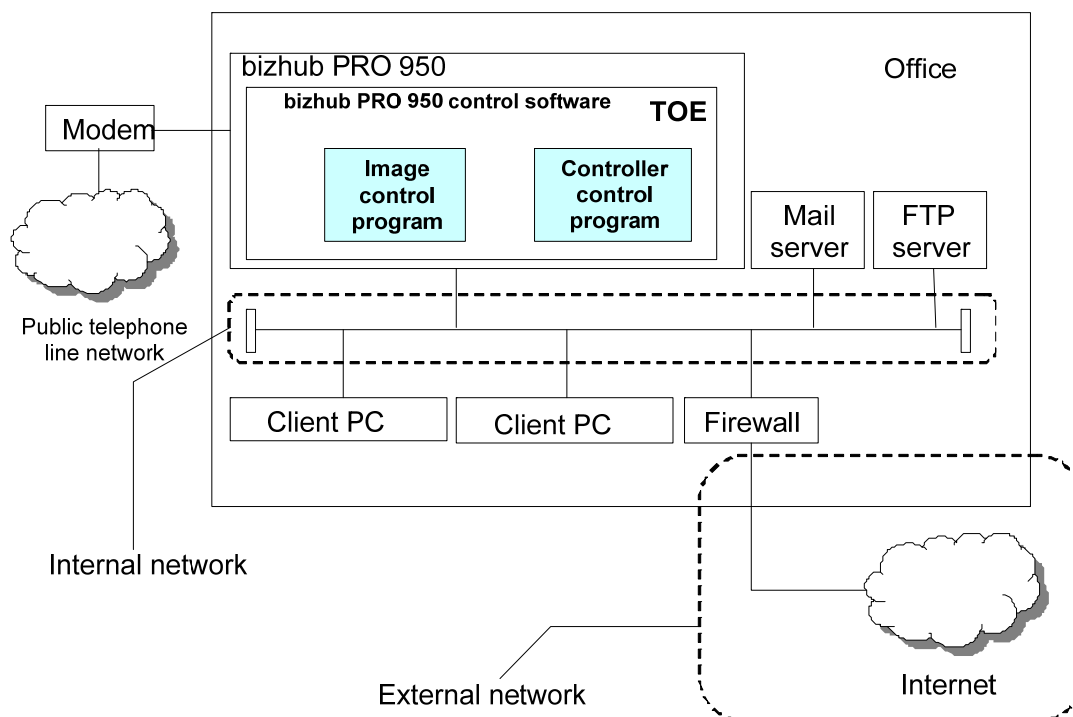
bizhub PRO 950

Office

bizhub PRO 950 control software

TOE

Modem

Image control program

Controller control program

Mail server

FTP server

Public telephone line network

Client PC

Client PC

Firewall

Internal network

External network

Internet